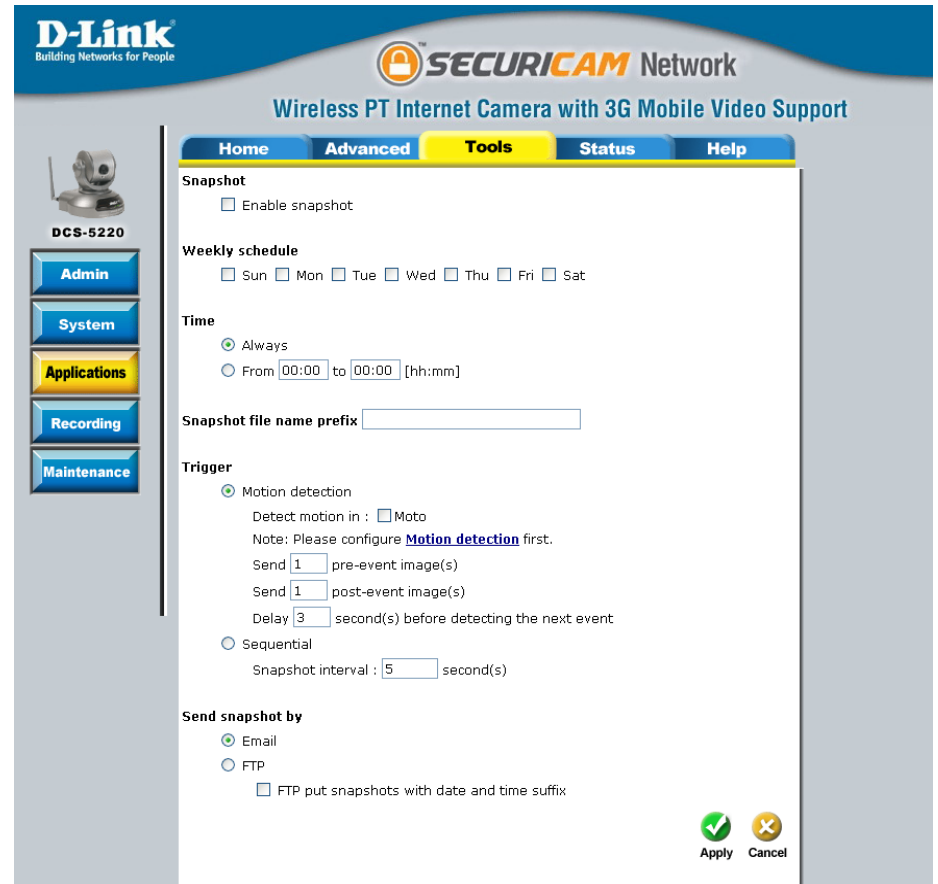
D-Link
Building Networks for People

SECURICAM Network

Wireless PT Internet Camera with 3G Mobile Video Support

Home Advanced Tools Status Help

DCS-5220

Admin
System
Applications
Recording
Maintenance

Snapshot
Enable snapshot

Weekly schedule
Sun Mon Tue Wed Thu Fri Sat

Time
Always
From 00:00 to 00:00 [hh:mm]

Snapshot file name prefix

Trigger
Motion detection
Detect motion in : Moto
Note: Please configure Motion detection first.
Send 1 pre-event image(s)
Send 1 post-event image(s)
Delay 3 second(s) before detecting the next event
Sequential
Snapshot interval : 5 second(s)

Send snapshot by
Email
FTP
FTP put snapshots with date and time suffix

Apply Cancel